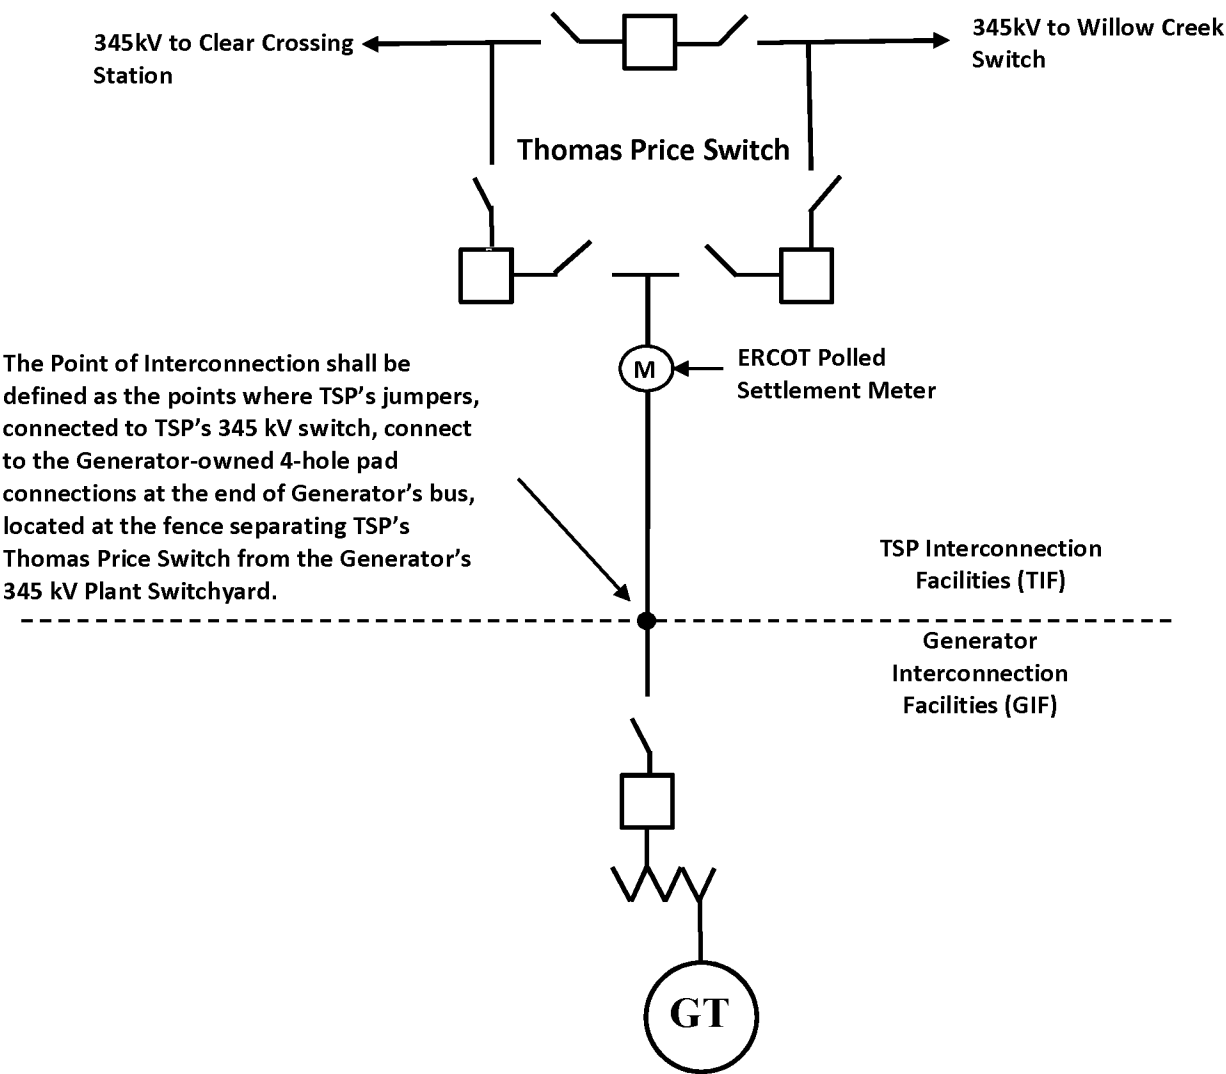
345kV to Clear Crossing Station

345kV to Willow Creek Switch

Thomas Price Switch

The Point of Interconnection shall be defined as the points where TSP's jumpers, connected to TSP's 345 kV switch, connect to the Generator-owned 4-hole pad connections at the end of Generator's bus, located at the fence separating TSP's Thomas Price Switch from the Generator's 345 kV Plant Switchyard.

M

ERCOT Polled Settlement Meter

TSP Interconnection Facilities (TIF)

Generator Interconnection Facilities (GIF)

GT